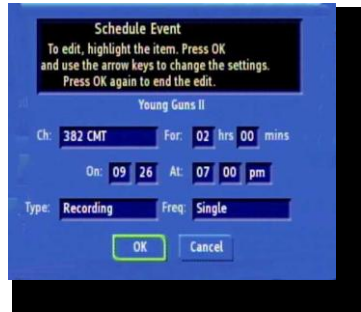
Schedule Event
To edit, highlight the item. Press OK and use the arrow keys to change the settings. Press OK again to end the edit.

Young Guns II

Ch: 382 CMT For: 02 hrs 00 mins

On: 09 26 At: 07 00 pm

Type: Recording Freq: Single

OK Cancel